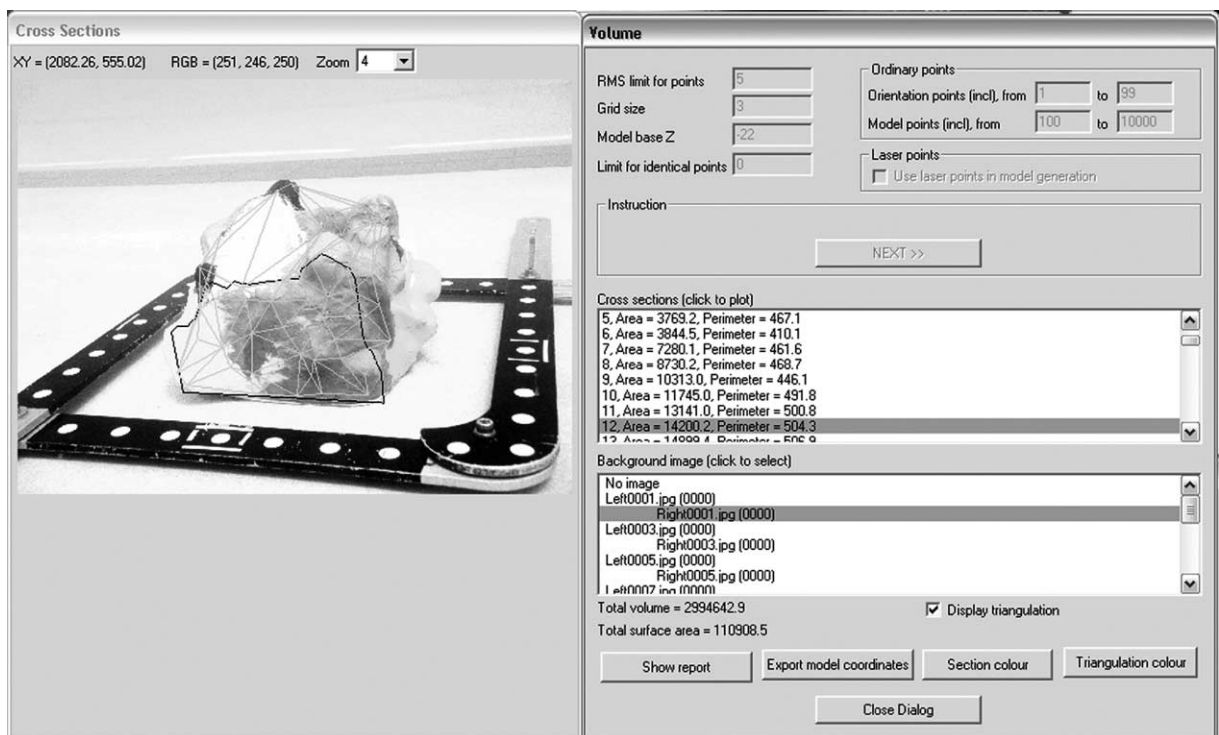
Cross Sections

XY = (2082.26, 555.02)   RGB = (251, 246, 250)   Zoom 4

Volume

RMS limit for points 5
Grid size 3
Model base Z -22
Limit for identical points 0

Ordinary points
Orientation points (incl), from 1 to 99
Model points (incl), from 100 to 10000

Laser points
Use laser points in model generation

Instruction

NEXT >>

Cross sections (click to plot)
5, Area = 3769.2, Perimeter = 467.1
6, Area = 3844.5, Perimeter = 410.1
7, Area = 7280.1, Perimeter = 461.6
8, Area = 8730.2, Perimeter = 468.7
9, Area = 10313.0, Perimeter = 446.1
10, Area = 11745.0, Perimeter = 491.8
11, Area = 13141.0, Perimeter = 500.8
12, Area = 14200.2, Perimeter = 504.3
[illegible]

Background image (click to select)
No image
Left0001.jpg (0000)
Right0001.jpg (0000)
Left0003.jpg (0000)
Right0003.jpg (0000)
Left0005.jpg (0000)
Right0005.jpg (0000)
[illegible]

Total volume = 2994642.9
Display triangulation
Total surface area = 110908.5

Show report
Export model coordinates
Section colour
Triangulation colour

Close Dialog